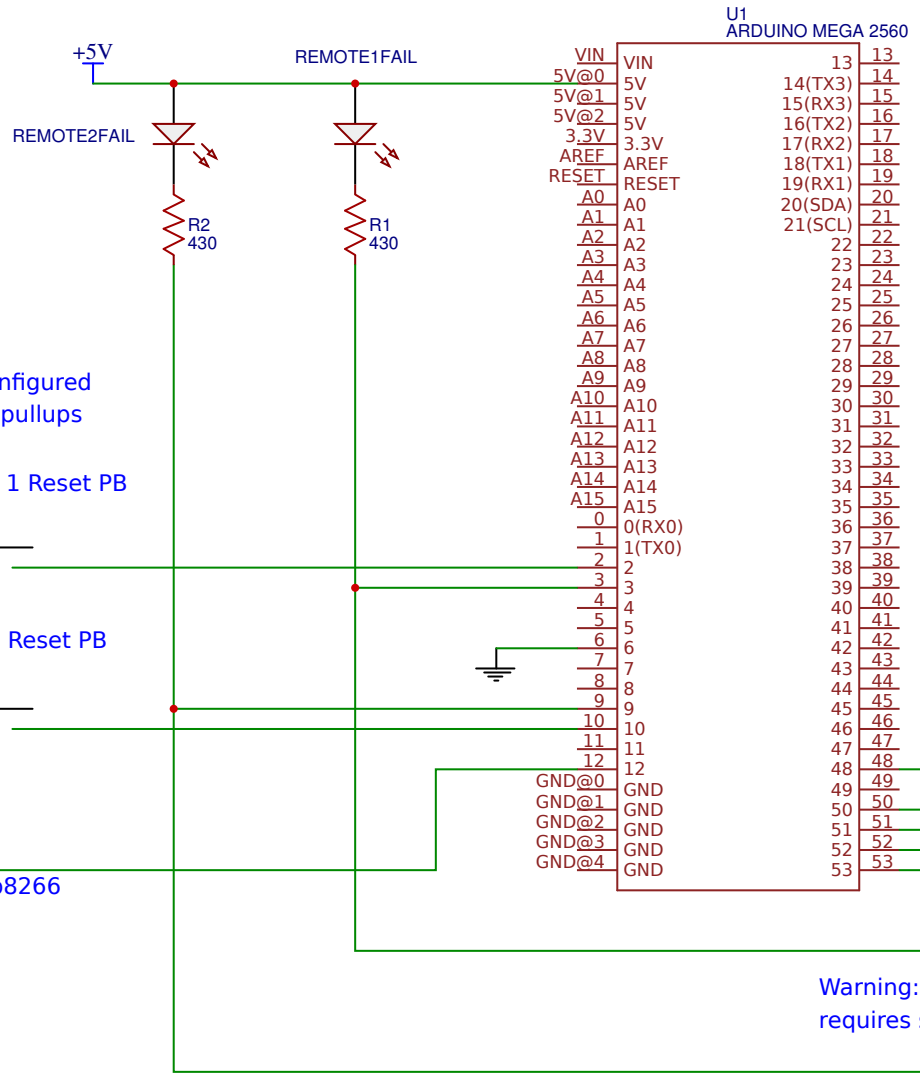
U1
ARDUINO MEGA 2560

+5V

REMOTE1FAIL

REMOTE2FAIL

R2
430

R1
430

nfigured
pullups

1 Reset PB

Reset PB

8266

VIN
5V@0
5V@1
5V@2
3.3V
AREF
RESET
A0
A1
A2
A3
A4
A5
A6
A7
A8
A9
A10
A11
A12
A13
A14
A15
0
1
2
3
4
5
6
7
8
9
10
11
12
GND@0
GND@1
GND@2
GND@3
GND@4

VIN
5V
5V
5V
3.3V
AREF
RESET
A0
A1
A2
A3
A4
A5
A6
A7
A8
A9
A10
A11
A12
A13
A14
A15
0(RX0)
1(TX0)
2
3
4
5
6
7
8
9
10
11
12
GND
GND
GND
GND
GND

13
14(TX3)
15(RX3)
16(TX2)
17(RX2)
18(TX1)
19(RX1)
20(SDA)
21(SCL)
22
23
24
25
26
27
28
29
30
31
32
33
34
35
36
37
38
39
40
41
42
43
44
45
46
47
48
49
50
51
52
53

13
14
15
16
17
18
19
20
21
22
23
24
25
26
27
28
29
30
31
32
33
34
35
36
37
38
39
40
41
42
43
44
45
46
47
48
49
50
51
52
53

Warning:
requires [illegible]